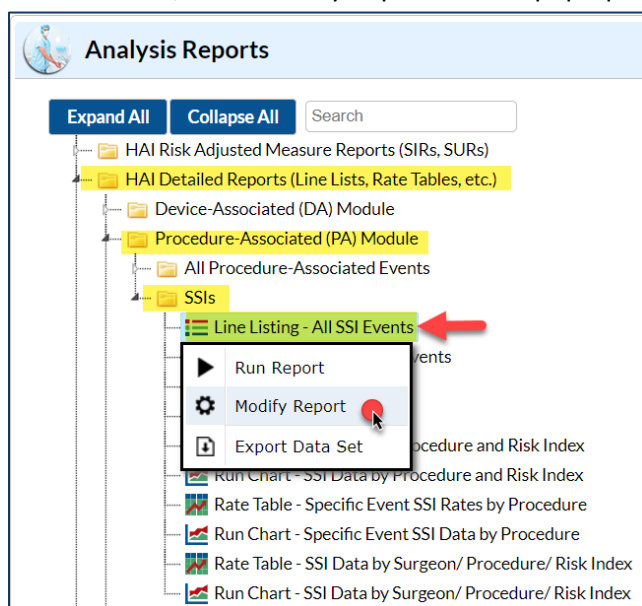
Analysis Reports

Expand All
Collapse All
Search

HAI Risk Adjusted Measure Reports (SIRs, SURs)
HAI Detailed Reports (Line Lists, Rate Tables, etc.)
Device-Associated (DA) Module
Procedure-Associated (PA) Module
All Procedure-Associated Events
SSIs
Line Listing - All SSI Events
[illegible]vents
Run Report
Modify Report
Export Data Set
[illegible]ocedure and Risk Index
Run Chart - SSI Data by Procedure and Risk Index
Rate Table - Specific Event SSI Rates by Procedure
Run Chart - Specific Event SSI Data by Procedure
Rate Table - SSI Data by Surgeon/ Procedure/ Risk Index
Run Chart - SSI Data by Surgeon/ Procedure/ Risk Index